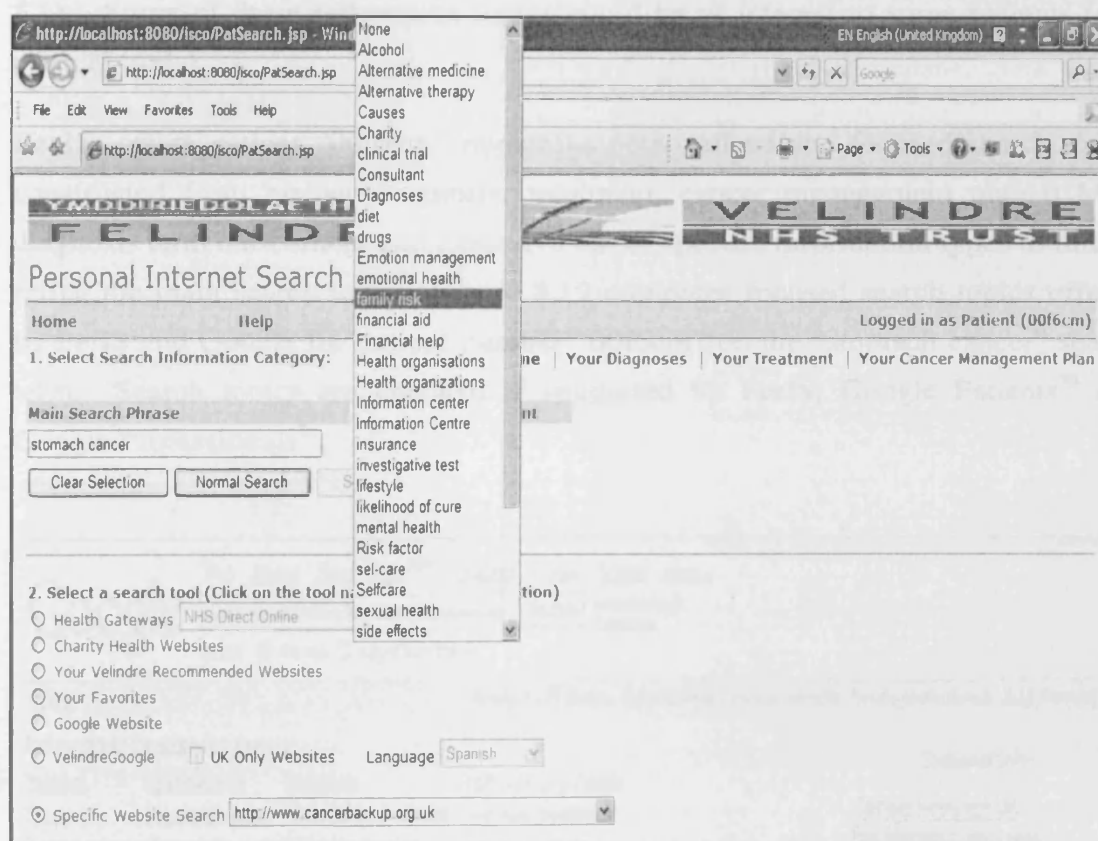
http://localhost:8080/isco/PatSearch.jsp - Wind
EN English (United Kingdom)
http://localhost:8080/isco/PatSearch.jsp
Google
File Edit View Favorites Tools Help
http://localhost:8080/isco/PatSearch.jsp
Page Tools

YMDDIRIEDOLAETH
FELINDRE
VELINDRE
NHS TRUST

Personal Internet Search

Home Help
Logged in as Patient (00f6cm)

1. Select Search Information Category:
ne | Your Diagnoses | Your Treatment | Your Cancer Management Plan

Main Search Phrase
nt
stomach cancer
Clear Selection
Normal Search
S

None
Alcohol
Alternative medicine
Alternative therapy
Causes
Charity
clinical trial
Consultant
Diagnoses
diet
drugs
Emotion management
emotional health
family risk
financial aid
Financial help
Health organisations
Health organizations
Information center
Information Centre
insurance
investigative test
lifestyle
likelihood of cure
mental health
Risk factor
sel-care
Selfcare
sexual health
side effects

2. Select a search tool (Click on the tool na tion)
Health Gateways NHS Direct Online
Charity Health Websites
Your Velindre Recommended Websites
Your Favorites
Google Website
VelindreGoogle
UK Only Websites
Language Spanish
Specific Website Search http://www.cancerbackup.org.uk